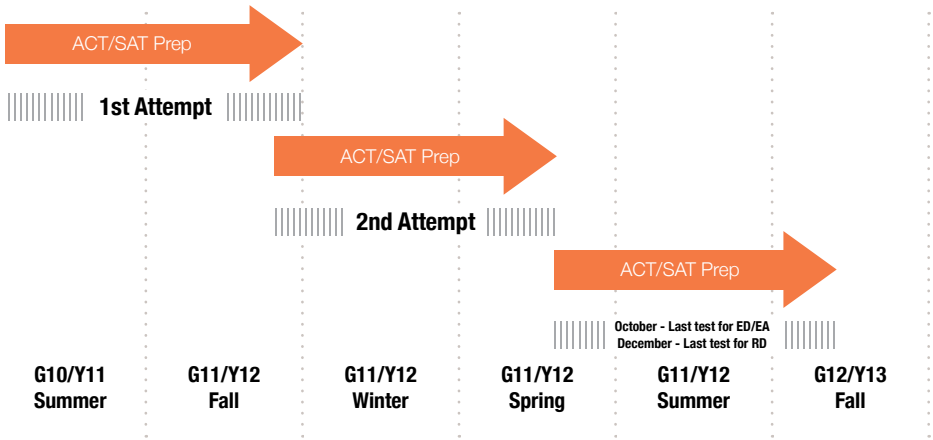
ACT/SAT Prep

1st Attempt

ACT/SAT Prep

2nd Attempt

ACT/SAT Prep

October - Last test for ED/EA
December - Last test for RD

G10/Y11 Summer

G11/Y12 Fall

G11/Y12 Winter

G11/Y12 Spring

G11/Y12 Summer

G12/Y13 Fall